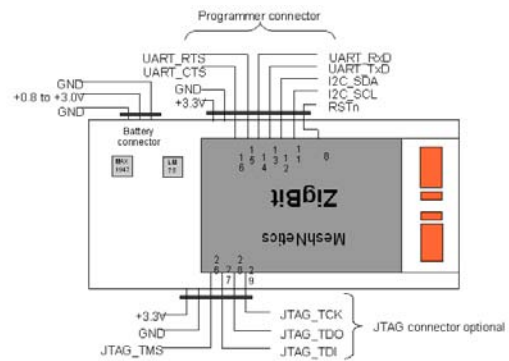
Programmer connector

UART_RTS
UART_CTS
GND
+3.3V
UART_RxD
UART_TxD
I2C_SDA
I2C_SCL
RSTn

GND
+0.8 to +3.0V
GND
Battery connector

MAX 1042
LM 13

1 6
1 5
1 4
1 3
1 2
1 1
8

ZigBit
MeshNetics

2 6
2 7
2 8
2 9

+3.3V
GND
JTAG_TMS
JTAG_TCK
JTAG_TDO
JTAG_TDI
JTAG connector optional